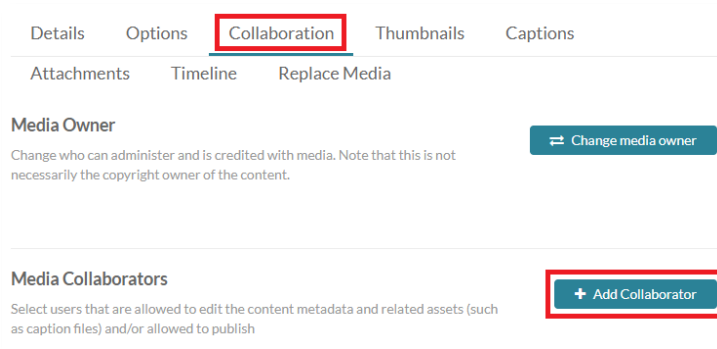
Details Options Collaboration Thumbnails Captions
Attachments Timeline Replace Media

Media Owner

Change who can administer and is credited with media. Note that this is not necessarily the copyright owner of the content.

⇄ Change media owner

Media Collaborators

Select users that are allowed to edit the content metadata and related assets (such as caption files) and/or allowed to publish

+ Add Collaborator